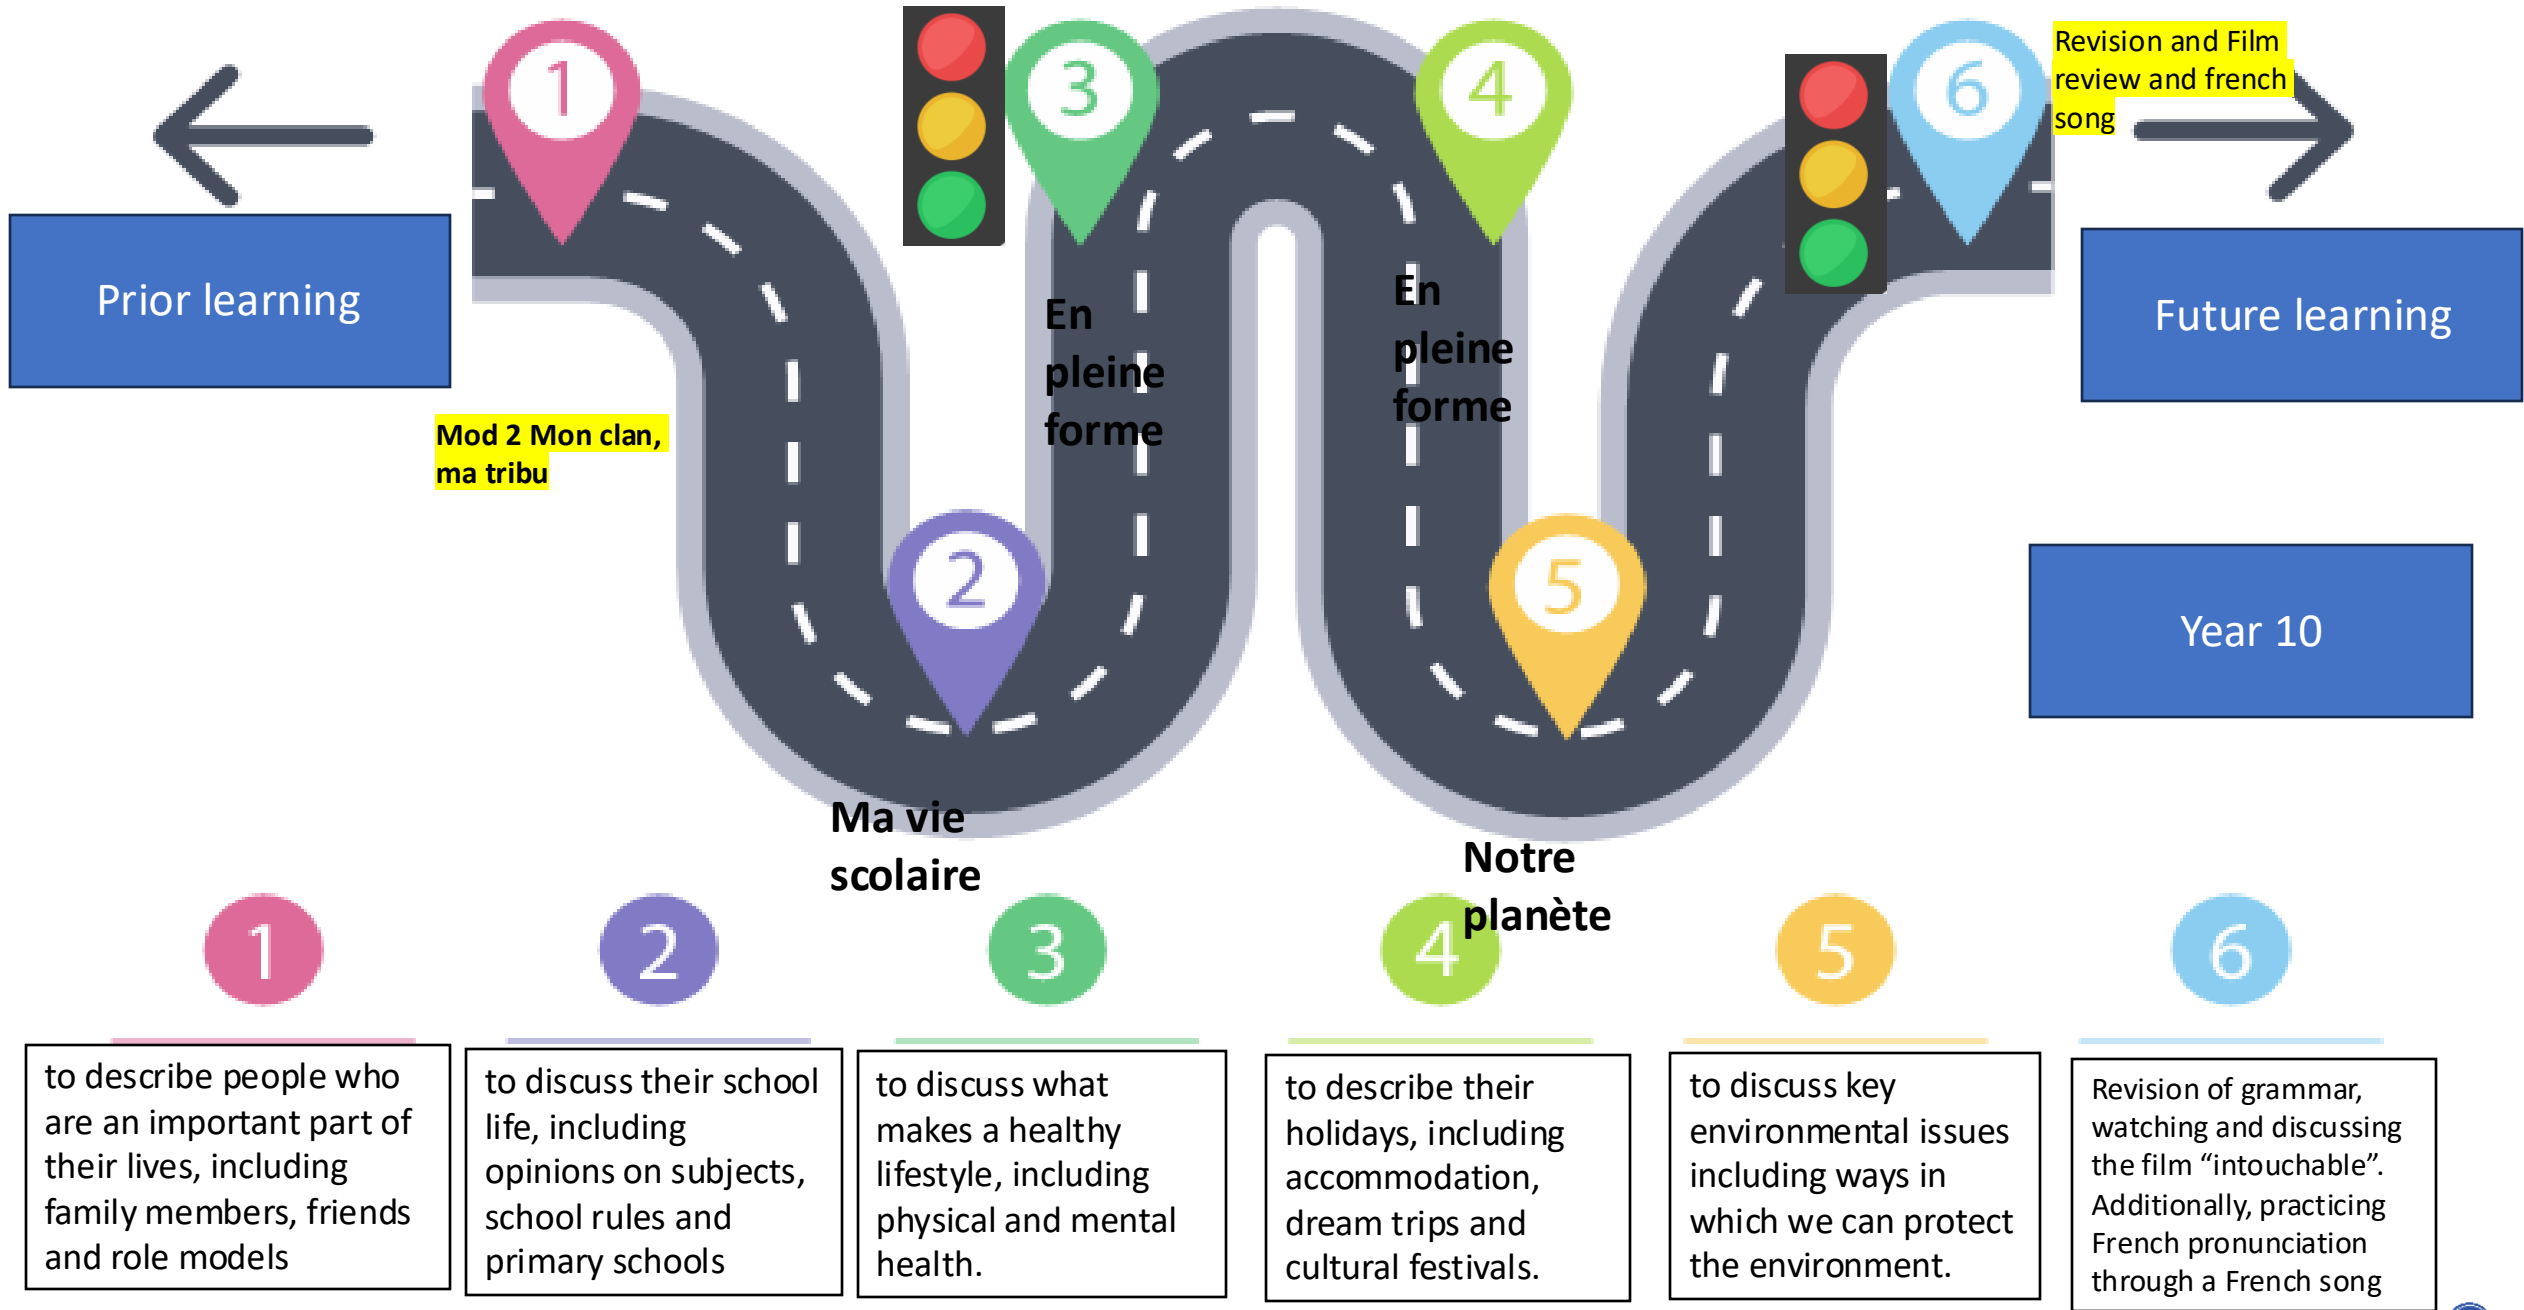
Prior learning

1

Mod 2 Mon clan, ma tribu

2

Ma vie scolaire

3

En pleine forme

4

En pleine forme

5

Notre planète

6

Revision and Film review and french song

Future learning

Year 10

1

2

3

4

5

6

to describe people who are an important part of their lives, including family members, friends and role models

to discuss their school life, including opinions on subjects, school rules and primary schools

to discuss what makes a healthy lifestyle, including physical and mental health.

to describe their holidays, including accommodation, dream trips and cultural festivals.

to discuss key environmental issues including ways in which we can protect the environment.

Revision of grammar, watching and discussing the film “intouchable”. Additionally, practicing French pronunciation through a French song